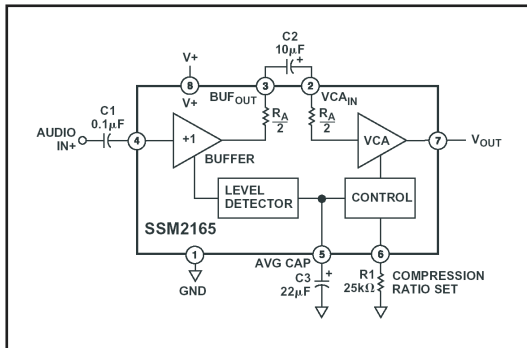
C2
10μF
V+
8
3
2
+
V+
BUF$_{OUT}$
VCA$_{IN}$
C1
0.1μF
$\frac{R_A}{2}$
$\frac{R_A}{2}$
AUDIO IN+
4
+1
VCA
7
V$_{OUT}$
BUFFER
LEVEL DETECTOR
CONTROL
SSM2165
1
5
6
AVG CAP
+
GND
C3
22μF
R1
25kΩ
COMPRESSION RATIO SET